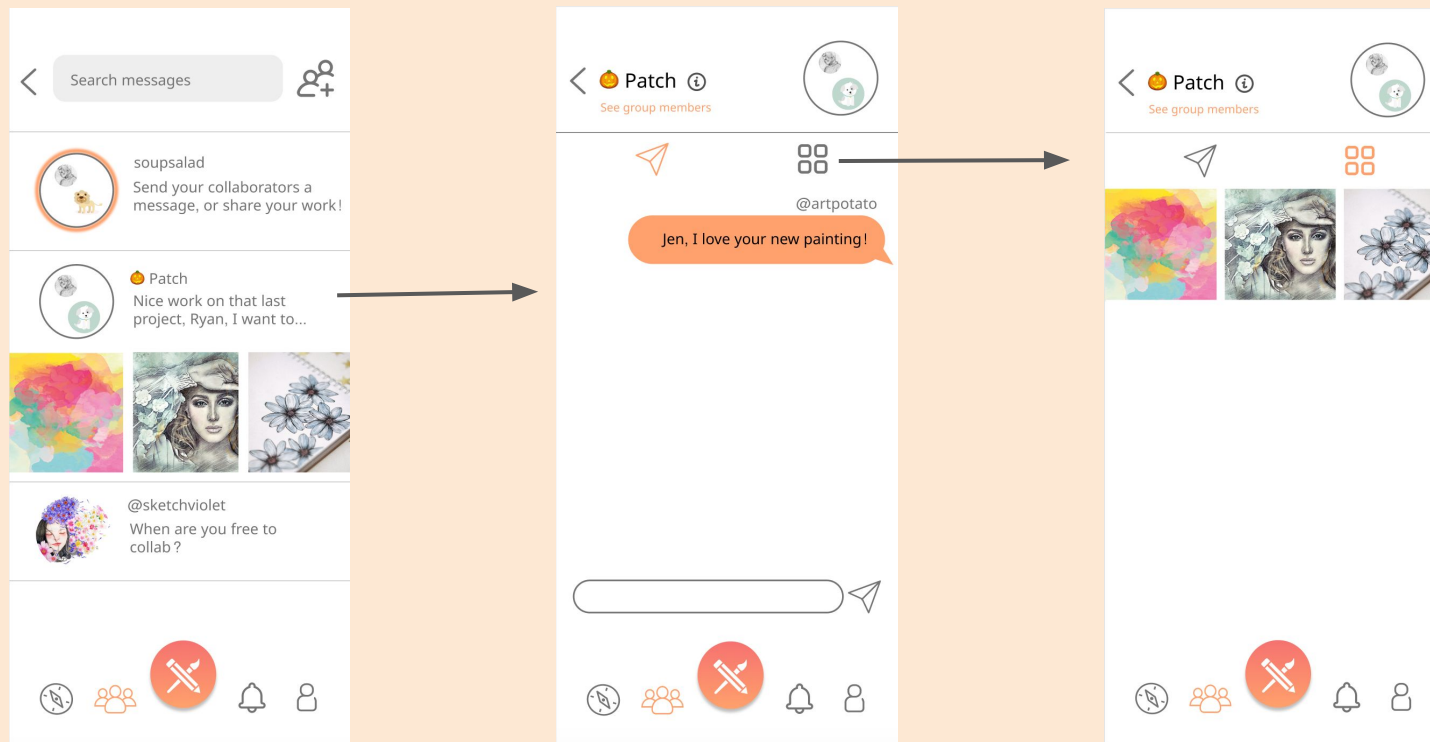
Search messages

soupsalad
Send your collaborators a message, or share your work!

Patch
Nice work on that last project, Ryan, I want to...

@sketchviolet
When are you free to collab?

Patch
See group members

@artpotato
Jen, I love your new painting!

Patch
See group members